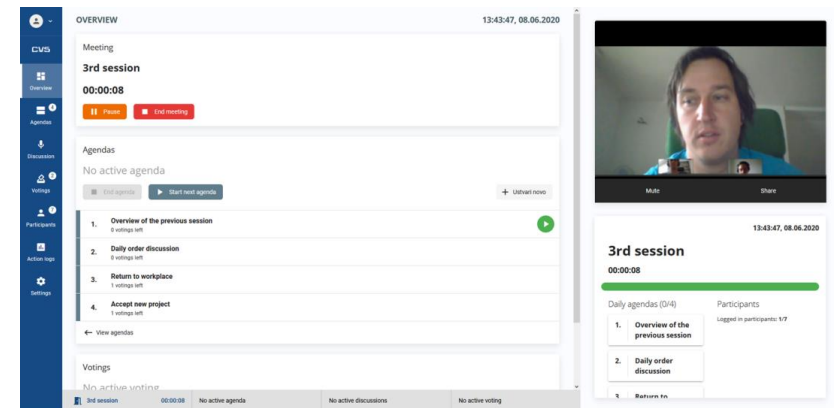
CVS

Overview

Agendas

Discussion

Votings

Participants

Action logs

Settings

OVERVIEW

13:43:47, 08.06.2020

Meeting

3rd session

00:00:08

Pause

End meeting

Agendas

No active agenda

End agenda

Start next agenda

+ Ustvari novo

1. Overview of the previous session
0 votings left

2. Daily order discussion
0 votings left

3. Return to workplace
1 votings left

4. Accept new project
1 votings left

← View agendas

Votings

No active voting

3rd session 00:00:08 No active agenda No active discussions No active voting

Mute

Share

13:43:47, 08.06.2020

3rd session

00:00:08

Daily agendas (0/4)

Participants

Logged in participants: 1/7

1. Overview of the previous session

2. Daily order discussion

3. Return to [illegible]